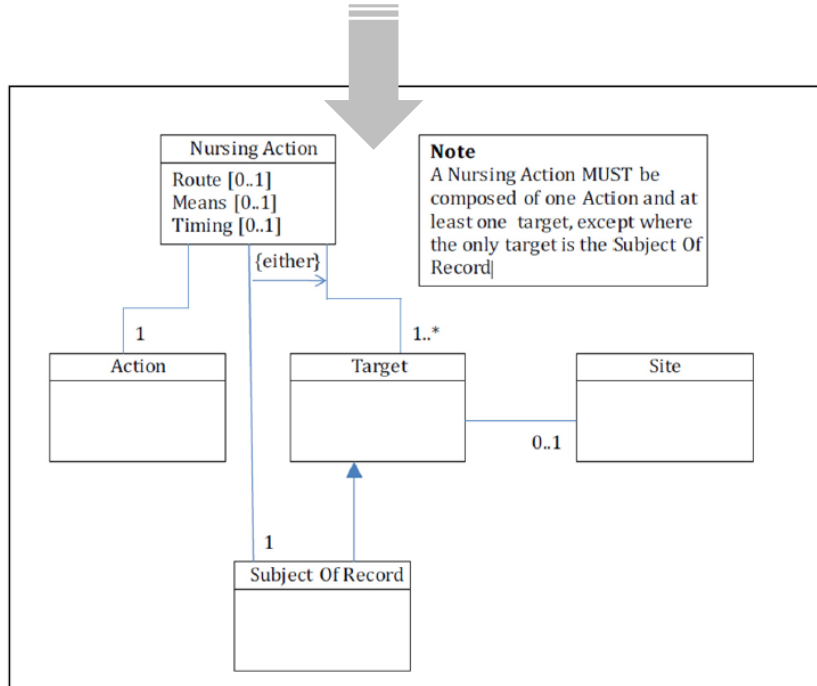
Nursing Action

Route [0..1]
Means [0..1]
Timing [0..1]

Note
A Nursing Action MUST be composed of one Action and at least one target, except where the only target is the Subject Of Record|

{either}

1

1..*

Action

Target

Site

0..1

1

Subject Of Record